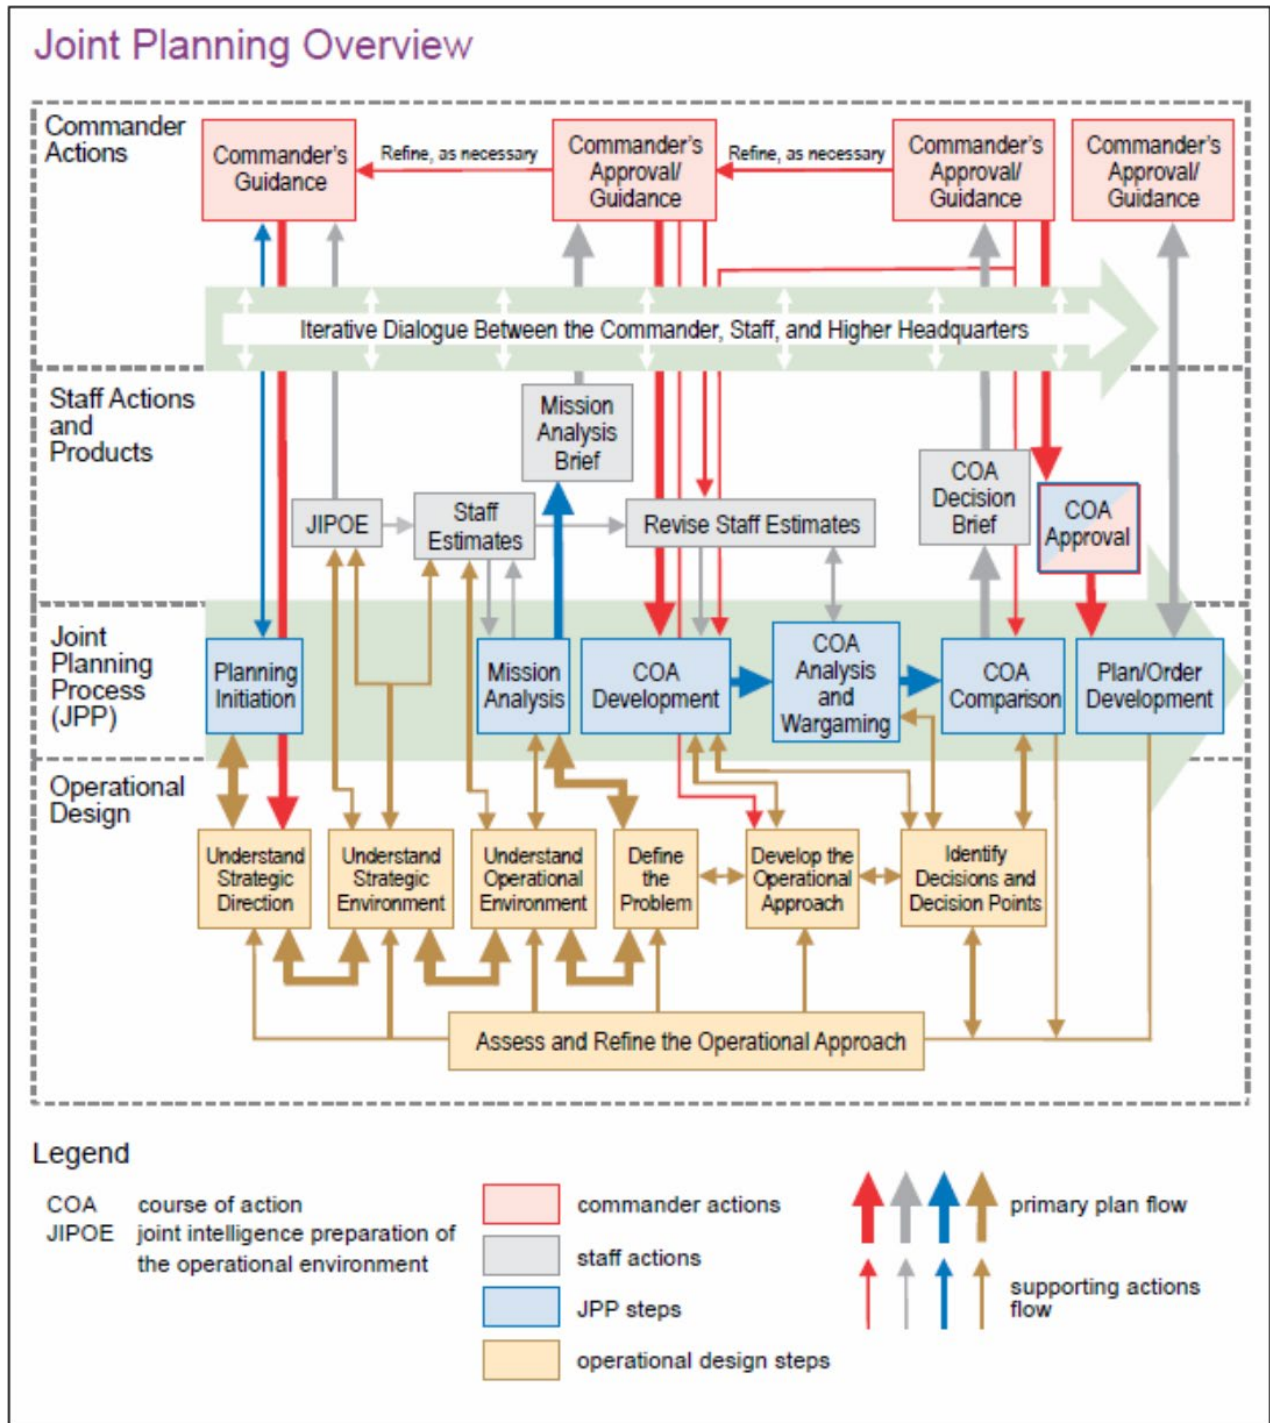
Joint Planning Overview

Commander Actions

Commander's Guidance

Refine, as necessary

Commander's Approval/ Guidance

Refine, as necessary

Commander's Approval/ Guidance

Commander's Approval/ Guidance

Iterative Dialogue Between the Commander, Staff, and Higher Headquarters

Staff Actions and Products

Mission Analysis Brief

COA Decision Brief

COA Approval

JIPOE

Staff Estimates

Revise Staff Estimates

Joint Planning Process (JPP)

Planning Initiation

Mission Analysis

COA Development

COA Analysis and Wargaming

COA Comparison

Plan/Order Development

Operational Design

Understand Strategic Direction

Understand Strategic Environment

Understand Operational Environment

Define the Problem

Develop the Operational Approach

Identify Decisions and Decision Points

Assess and Refine the Operational Approach

Legend

COA course of action
JIPOE joint intelligence preparation of the operational environment

commander actions

staff actions

JPP steps

operational design steps

primary plan flow

supporting actions flow